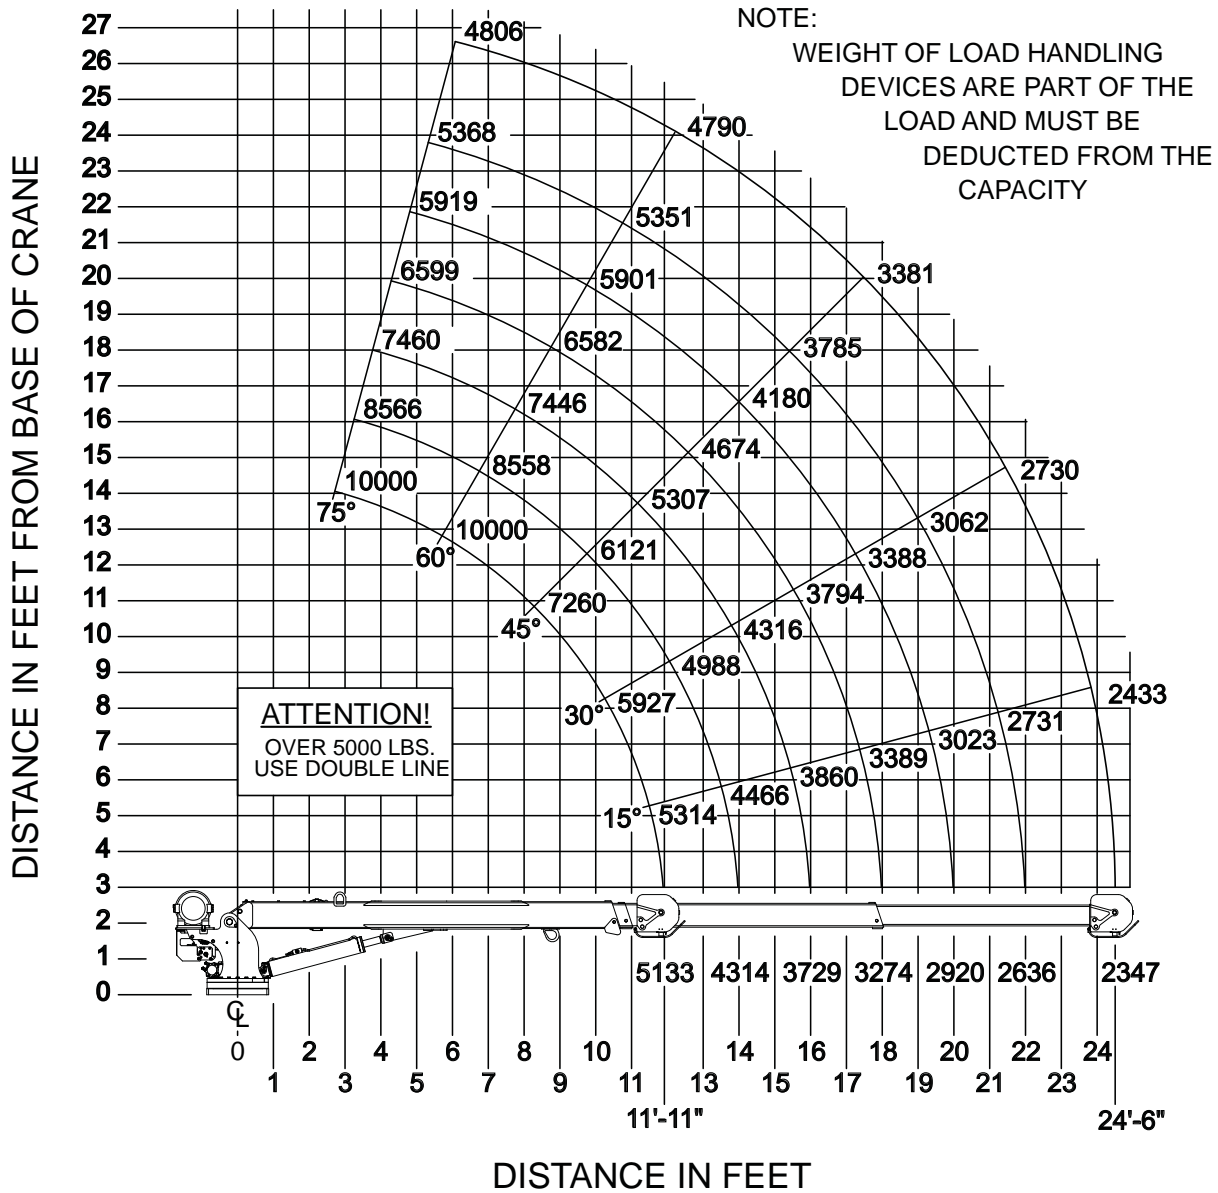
NOTE:
WEIGHT OF LOAD HANDLING DEVICES ARE PART OF THE LOAD AND MUST BE DEDUCTED FROM THE CAPACITY

DISTANCE IN FEET FROM BASE OF CRANE

27
26
25
24
23
22
21
20
19
18
17
16
15
14
13
12
11
10
9
8
7
6
5
4
3
2
1
0

4806
5368
4790
5919
5351
6599
5901
3381
7460
6582
3785
8566
7446
4180
4674
10000
8558
2730
75°
5307
10000
3062
60°
6121
3388
7260
3794
45°
4316
4988
2433
30°
5927
2731
3023
3389
3860
4466
15°
5314

ATTENTION!
OVER 5000 LBS.
USE DOUBLE LINE

5133
4314
3729
3274
2920
2636
2347

$C_L$
0
1
2
3
4
5
6
7
8
9
10
11
11'-11"
13
14
15
16
17
18
19
20
21
22
23
24
24'-6"

DISTANCE IN FEET